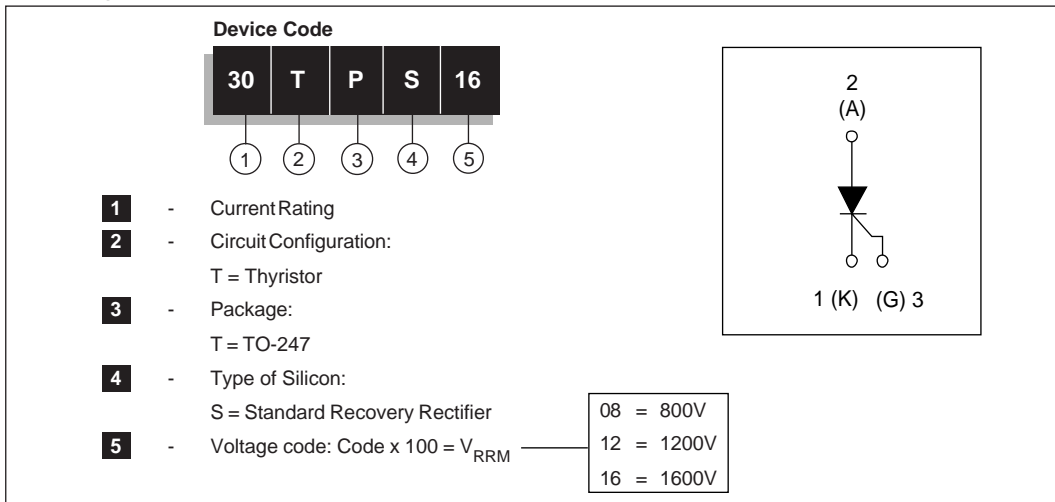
Device Code

| 30 | T | P | S | 16 |
|---|---|---|---|---|
| 1 | 2 | 3 | 4 | 5 |

1 - Current Rating
2 - Circuit Configuration:
T = Thyristor
3 - Package:
T = TO-247
4 - Type of Silicon:
S = Standard Recovery Rectifier
5 - Voltage code: Code x 100 = $V_{RRM}$

08 = 800V
12 = 1200V
16 = 1600V

2
(A)

1 (K) (G) 3